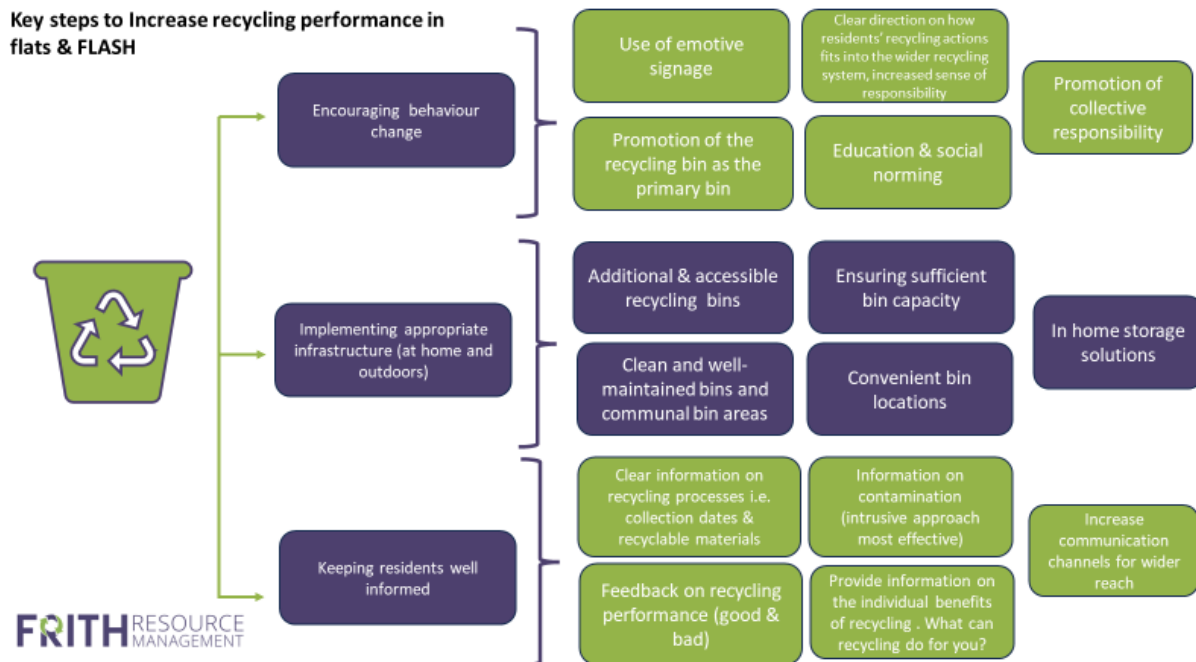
Key steps to Increase recycling performance in flats & FLASH

Encouraging behaviour change

Use of emotive signage

Clear direction on how residents' recycling actions fits into the wider recycling system, increased sense of responsibility

Promotion of collective responsibility

Promotion of the recycling bin as the primary bin

Education & social norming

Implementing appropriate infrastructure (at home and outdoors)

Additional & accessible recycling bins

Ensuring sufficient bin capacity

In home storage solutions

Clean and well-maintained bins and communal bin areas

Convenient bin locations

Keeping residents well informed

Clear information on recycling processes i.e. collection dates & recyclable materials

Information on contamination (intrusive approach most effective)

Increase communication channels for wider reach

Feedback on recycling performance (good & bad)

Provide information on the individual benefits of recycling . What can recycling do for you?

FRITH RESOURCE MANAGEMENT